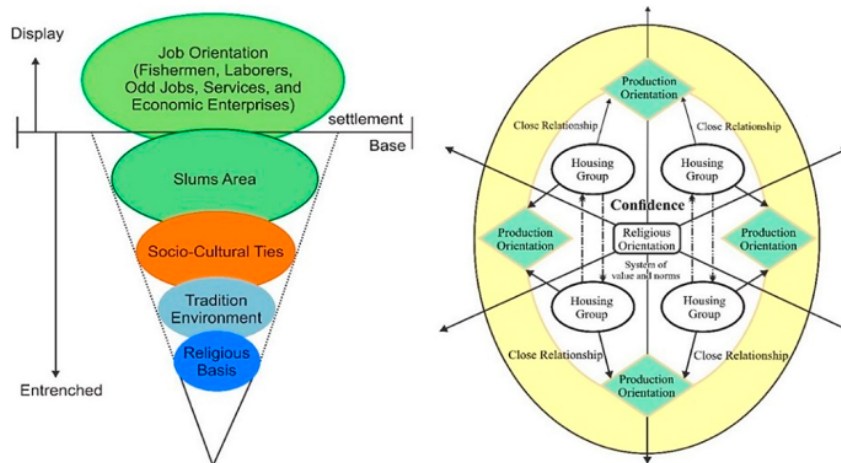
Display

Job Orientation (Fishermen, Laborers, Odd Jobs, Services, and Economic Enterprises)

settlement

Base

Slums Area

Socio-Cultural Ties

Tradition Environment

Religious Basis

Entrenched

Production Orientation

Close Relationship

Close Relationship

Housing Group

Housing Group

Confidence

Production Orientation

Religious Orientation

Production Orientation

System of value and norms

Housing Group

Housing Group

Close Relationship

Close Relationship

Production Orientation